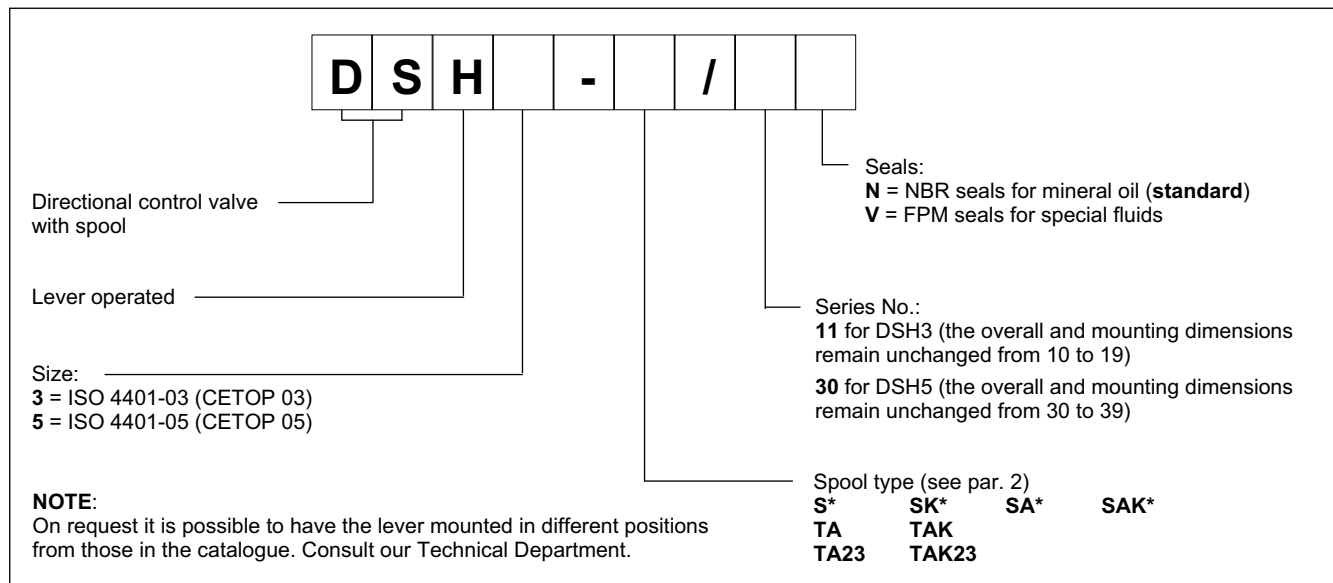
D S H - /

Seals:
**N** = NBR seals for mineral oil (**standard**)
**V** = FPM seals for special fluids

Directional control valve with spool

Lever operated

Series No.:
**11** for DSH3 (the overall and mounting dimensions remain unchanged from 10 to 19)
**30** for DSH5 (the overall and mounting dimensions remain unchanged from 30 to 39)

Size:
**3** = ISO 4401-03 (CETOP 03)
**5** = ISO 4401-05 (CETOP 05)

**NOTE**:
On request it is possible to have the lever mounted in different positions from those in the catalogue. Consult our Technical Department.

Spool type (see par. 2)
**S*** **SK*** **SA*** **SAK***
**TA** **TAK**
**TA23** **TAK23**